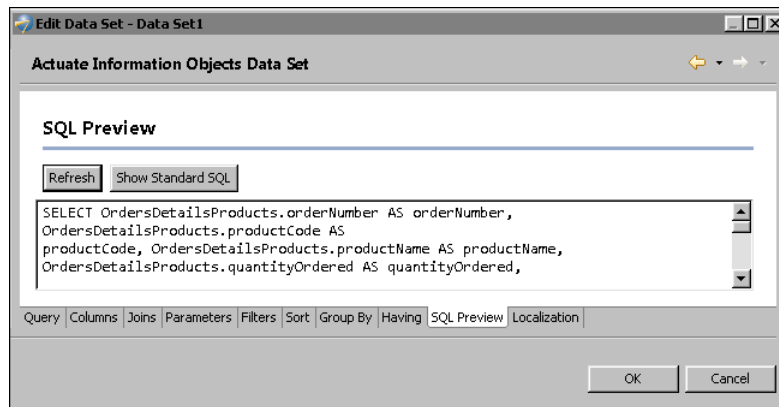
Edit Data Set - Data Set1

Actuate Information Objects Data Set

SQL Preview

Refresh Show Standard SQL

SELECT OrdersDetailsProducts.orderNumber AS orderNumber,
OrdersDetailsProducts.productCode AS
productCode, OrdersDetailsProducts.productName AS productName,
OrdersDetailsProducts.quantityOrdered AS quantityOrdered,

Query | Columns | Joins | Parameters | Filters | Sort | Group By | Having | SQL Preview | Localization

OK Cancel